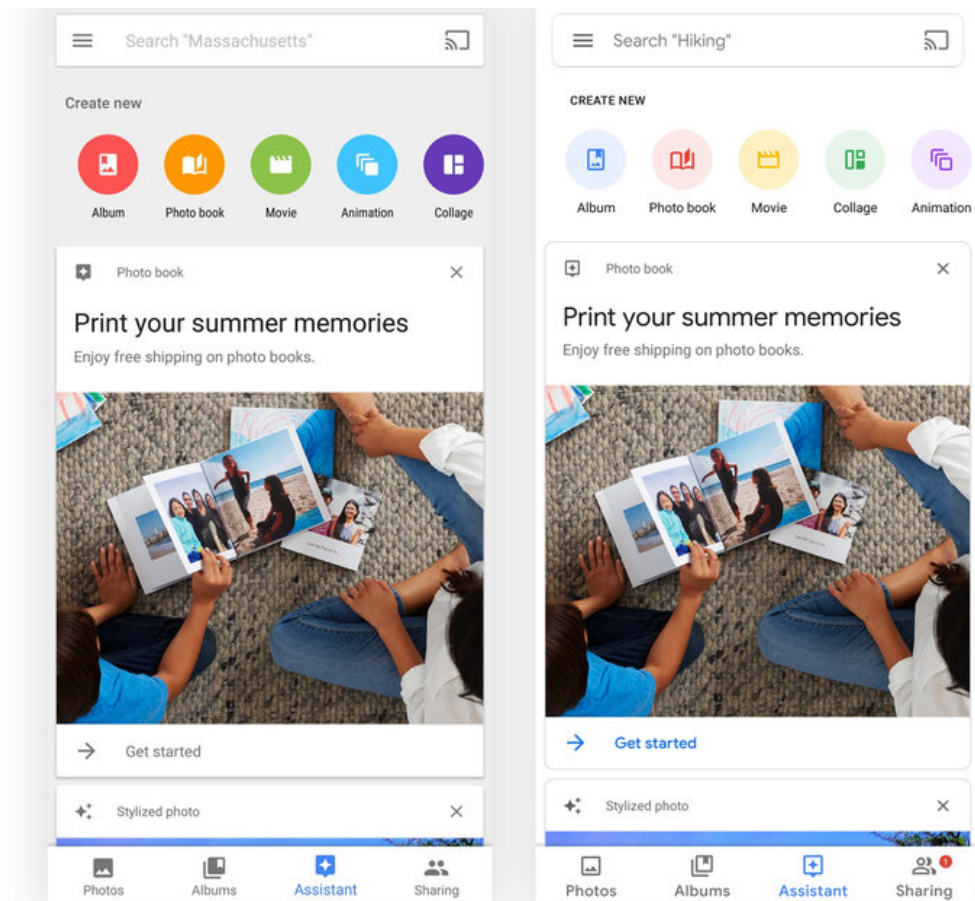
Search "Massachusetts"

Create new

Album
Photo book
Movie
Animation
Collage

Photo book

Print your summer memories

Enjoy free shipping on photo books.

Get started

Stylized photo

Photos
Albums
Assistant
Sharing

Search "Hiking"

CREATE NEW

Album
Photo book
Movie
Collage
Animation

Photo book

Print your summer memories

Enjoy free shipping on photo books.

Get started

Stylized photo

Photos
Albums
Assistant
1
Sharing